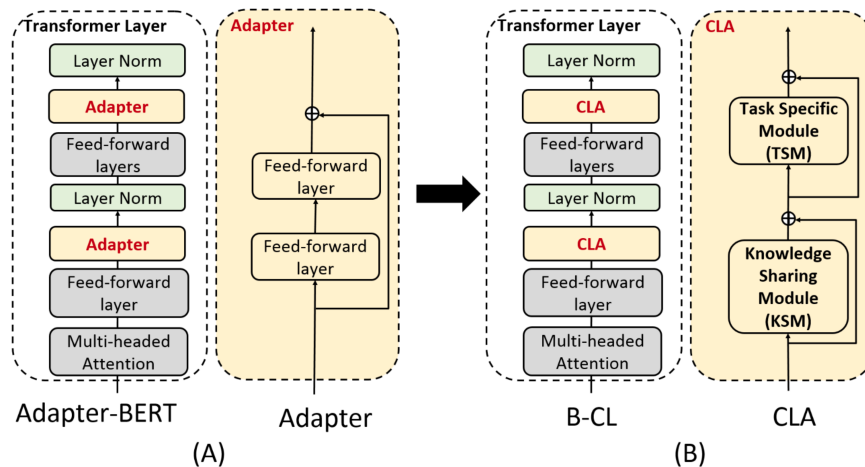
Transformer Layer

Layer Norm

Adapter

Feed-forward layers

Layer Norm

Adapter

Feed-forward layer

Multi-headed Attention

Adapter-BERT

Adapter

Feed-forward layer

Feed-forward layer

Adapter

(A)

Transformer Layer

Layer Norm

CLA

Feed-forward layers

Layer Norm

CLA

Feed-forward layer

Multi-headed Attention

B-CL

CLA

Task Specific Module (TSM)

Knowledge Sharing Module (KSM)

CLA

(B)